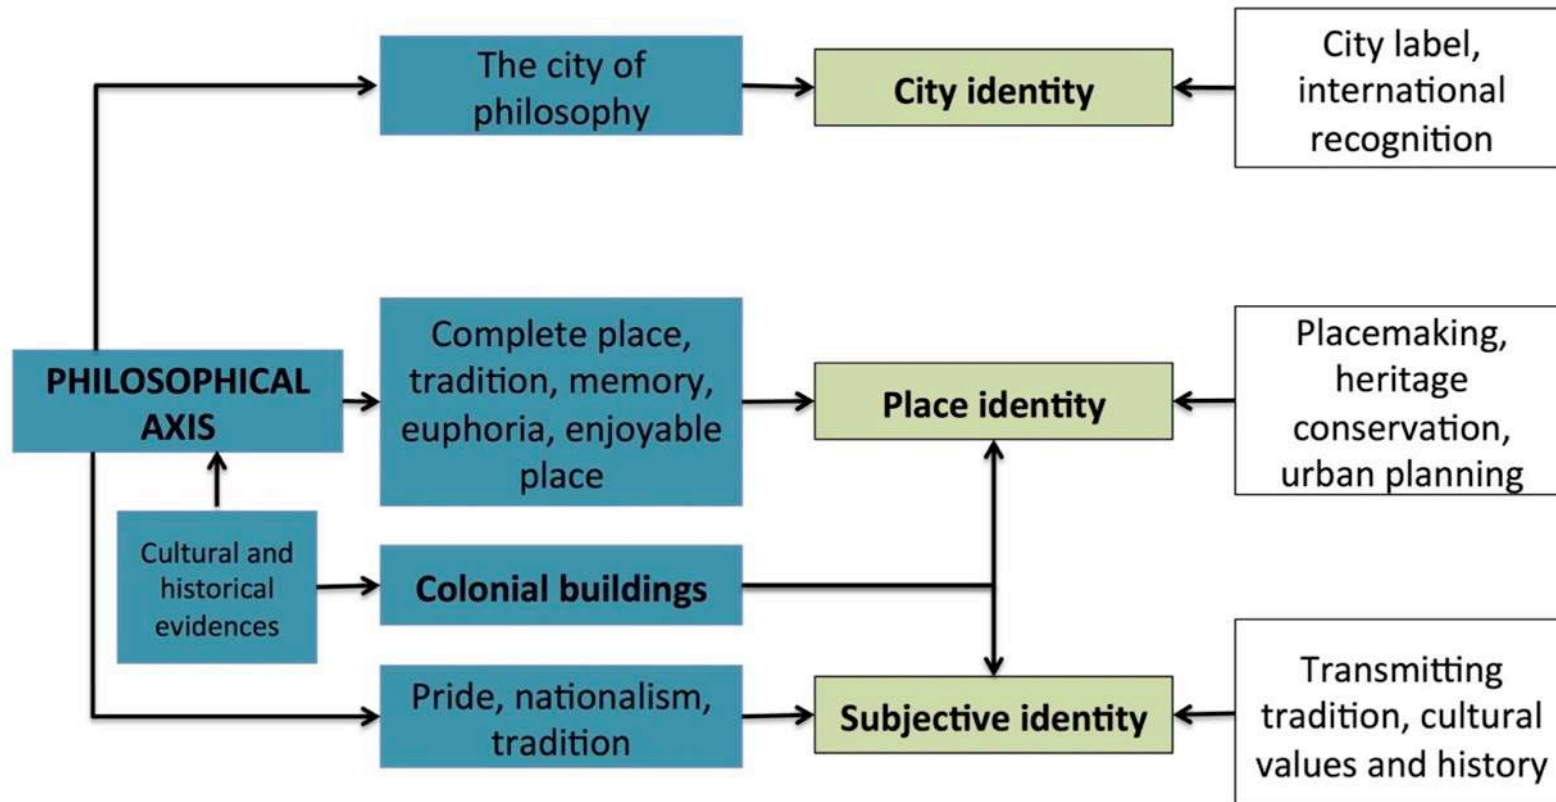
The city of philosophy

City identity

City label, international recognition

PHILOSOPHICAL AXIS

Complete place, tradition, memory, euphoria, enjoyable place

Place identity

Placemaking, heritage conservation, urban planning

Cultural and historical evidences

Colonial buildings

Pride, nationalism, tradition

Subjective identity

Transmitting tradition, cultural values and history